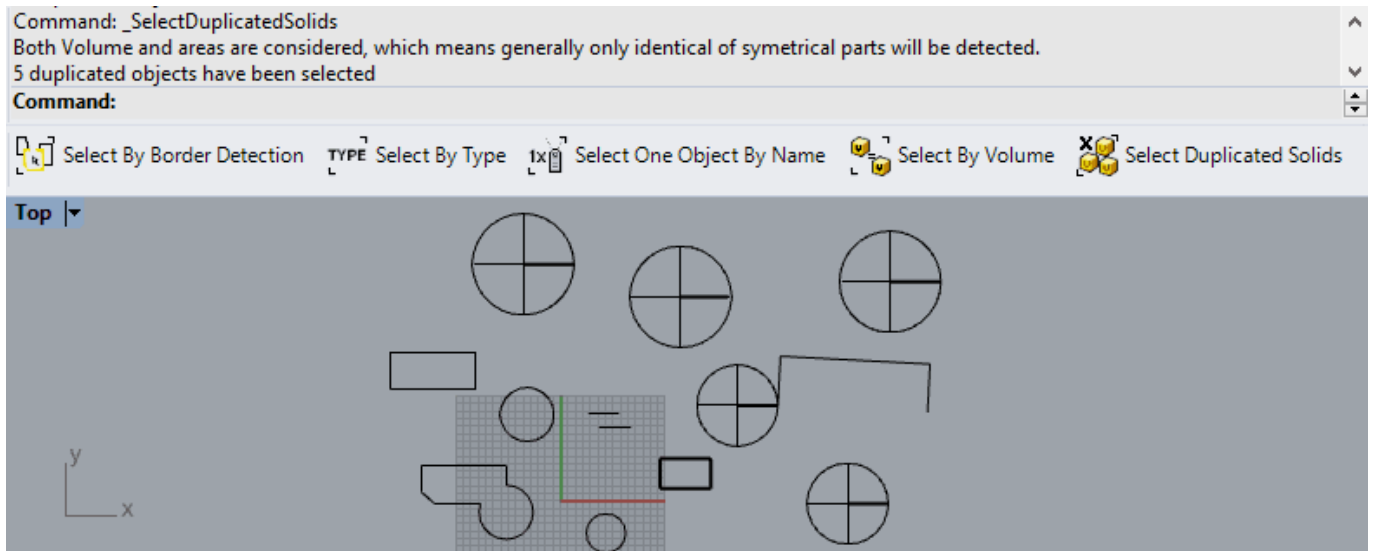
Command: _SelectDuplicatedSolids
Both Volume and areas are considered, which means generally only identical of symetrical parts will be detected.
5 duplicated objects have been selected
Command:

Select By Border Detection TYPE Select By Type 1x Select One Object By Name Select By Volume Select Duplicated Solids

Top

y
x